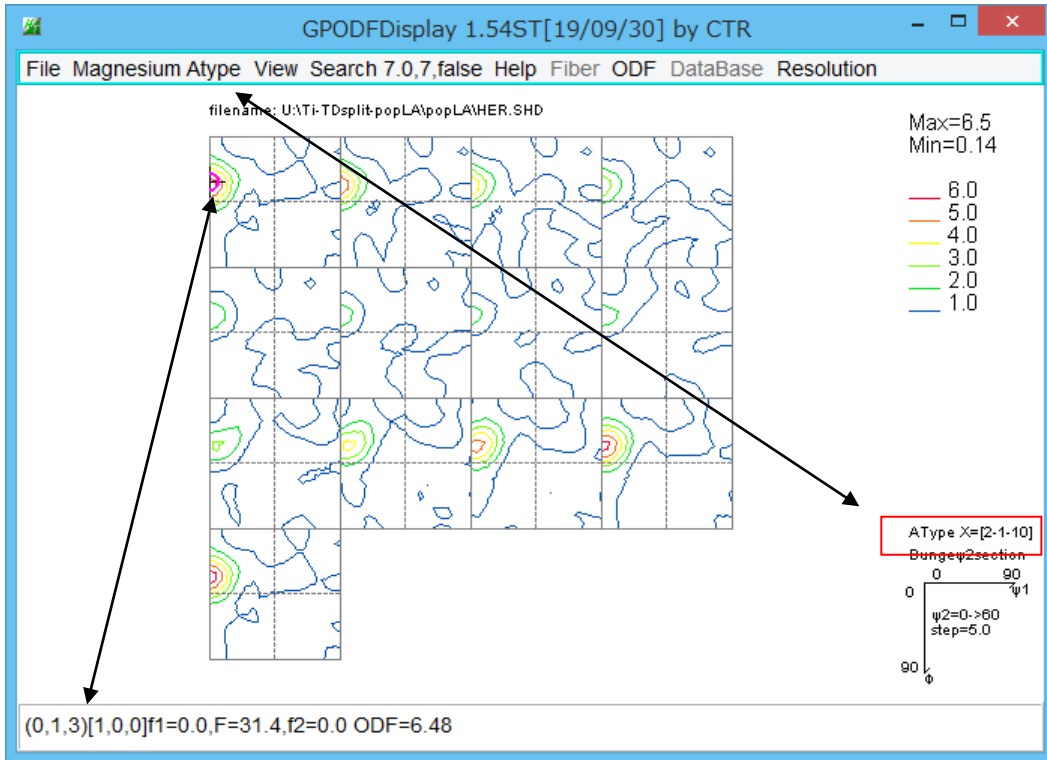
GPODFDisplay 1.54ST[19/09/30] by CTR

File Magnesium Atype View Search 7.0,7,false Help Fiber ODF DataBase Resolution

filename: U:\Ti-TDsplit-popLA\popLA\HER.SHD

Max=6.5
Min=0.14

6.0
5.0
4.0
3.0
2.0
1.0

AType X=[2-1-10]
Bungeφ2section
0 90
0 φ1
φ2=0->60
step=5.0
90
Φ

(0,1,3)[1,0,0]f1=0.0,F=31.4,f2=0.0 ODF=6.48